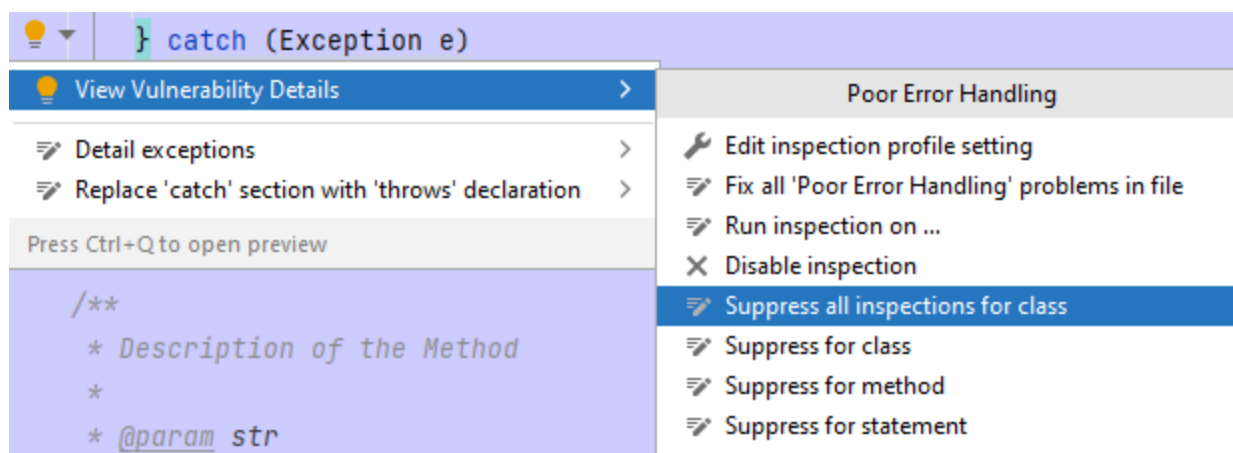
} catch (Exception e)

View Vulnerability Details

Detail exceptions

Replace 'catch' section with 'throws' declaration

Press Ctrl+Q to open preview

/**
* Description of the Method
*
* @param str

Poor Error Handling

Edit inspection profile setting

Fix all 'Poor Error Handling' problems in file

Run inspection on ...

Disable inspection

Suppress all inspections for class

Suppress for class

Suppress for method

Suppress for statement